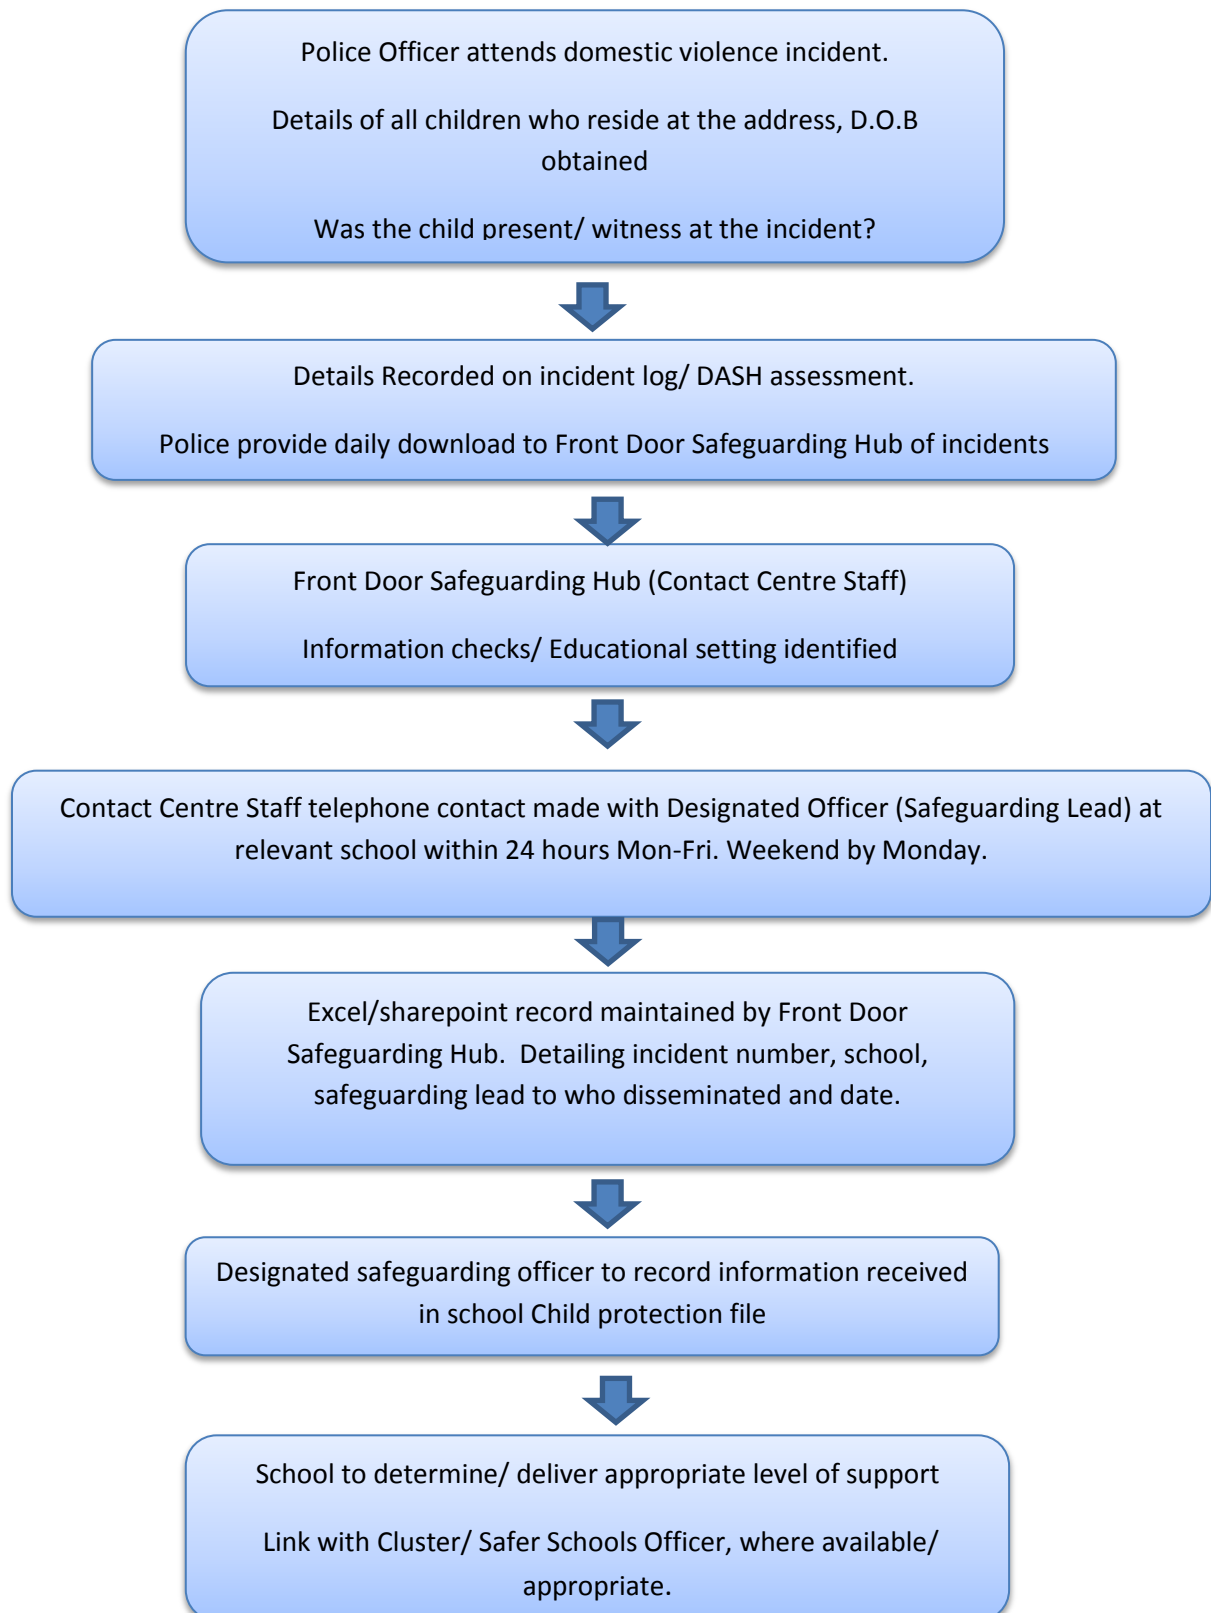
Police Officer attends domestic violence incident.

Details of all children who reside at the address, D.O.B obtained

Was the child present/ witness at the incident?

Details Recorded on incident log/ DASH assessment.

Police provide daily download to Front Door Safeguarding Hub of incidents

Front Door Safeguarding Hub (Contact Centre Staff)

Information checks/ Educational setting identified

Contact Centre Staff telephone contact made with Designated Officer (Safeguarding Lead) at relevant school within 24 hours Mon-Fri. Weekend by Monday.

Excel/sharepoint record maintained by Front Door Safeguarding Hub. Detailing incident number, school, safeguarding lead to who disseminated and date.

Designated safeguarding officer to record information received in school Child protection file

School to determine/ deliver appropriate level of support

Link with Cluster/ Safer Schools Officer, where available/ appropriate.